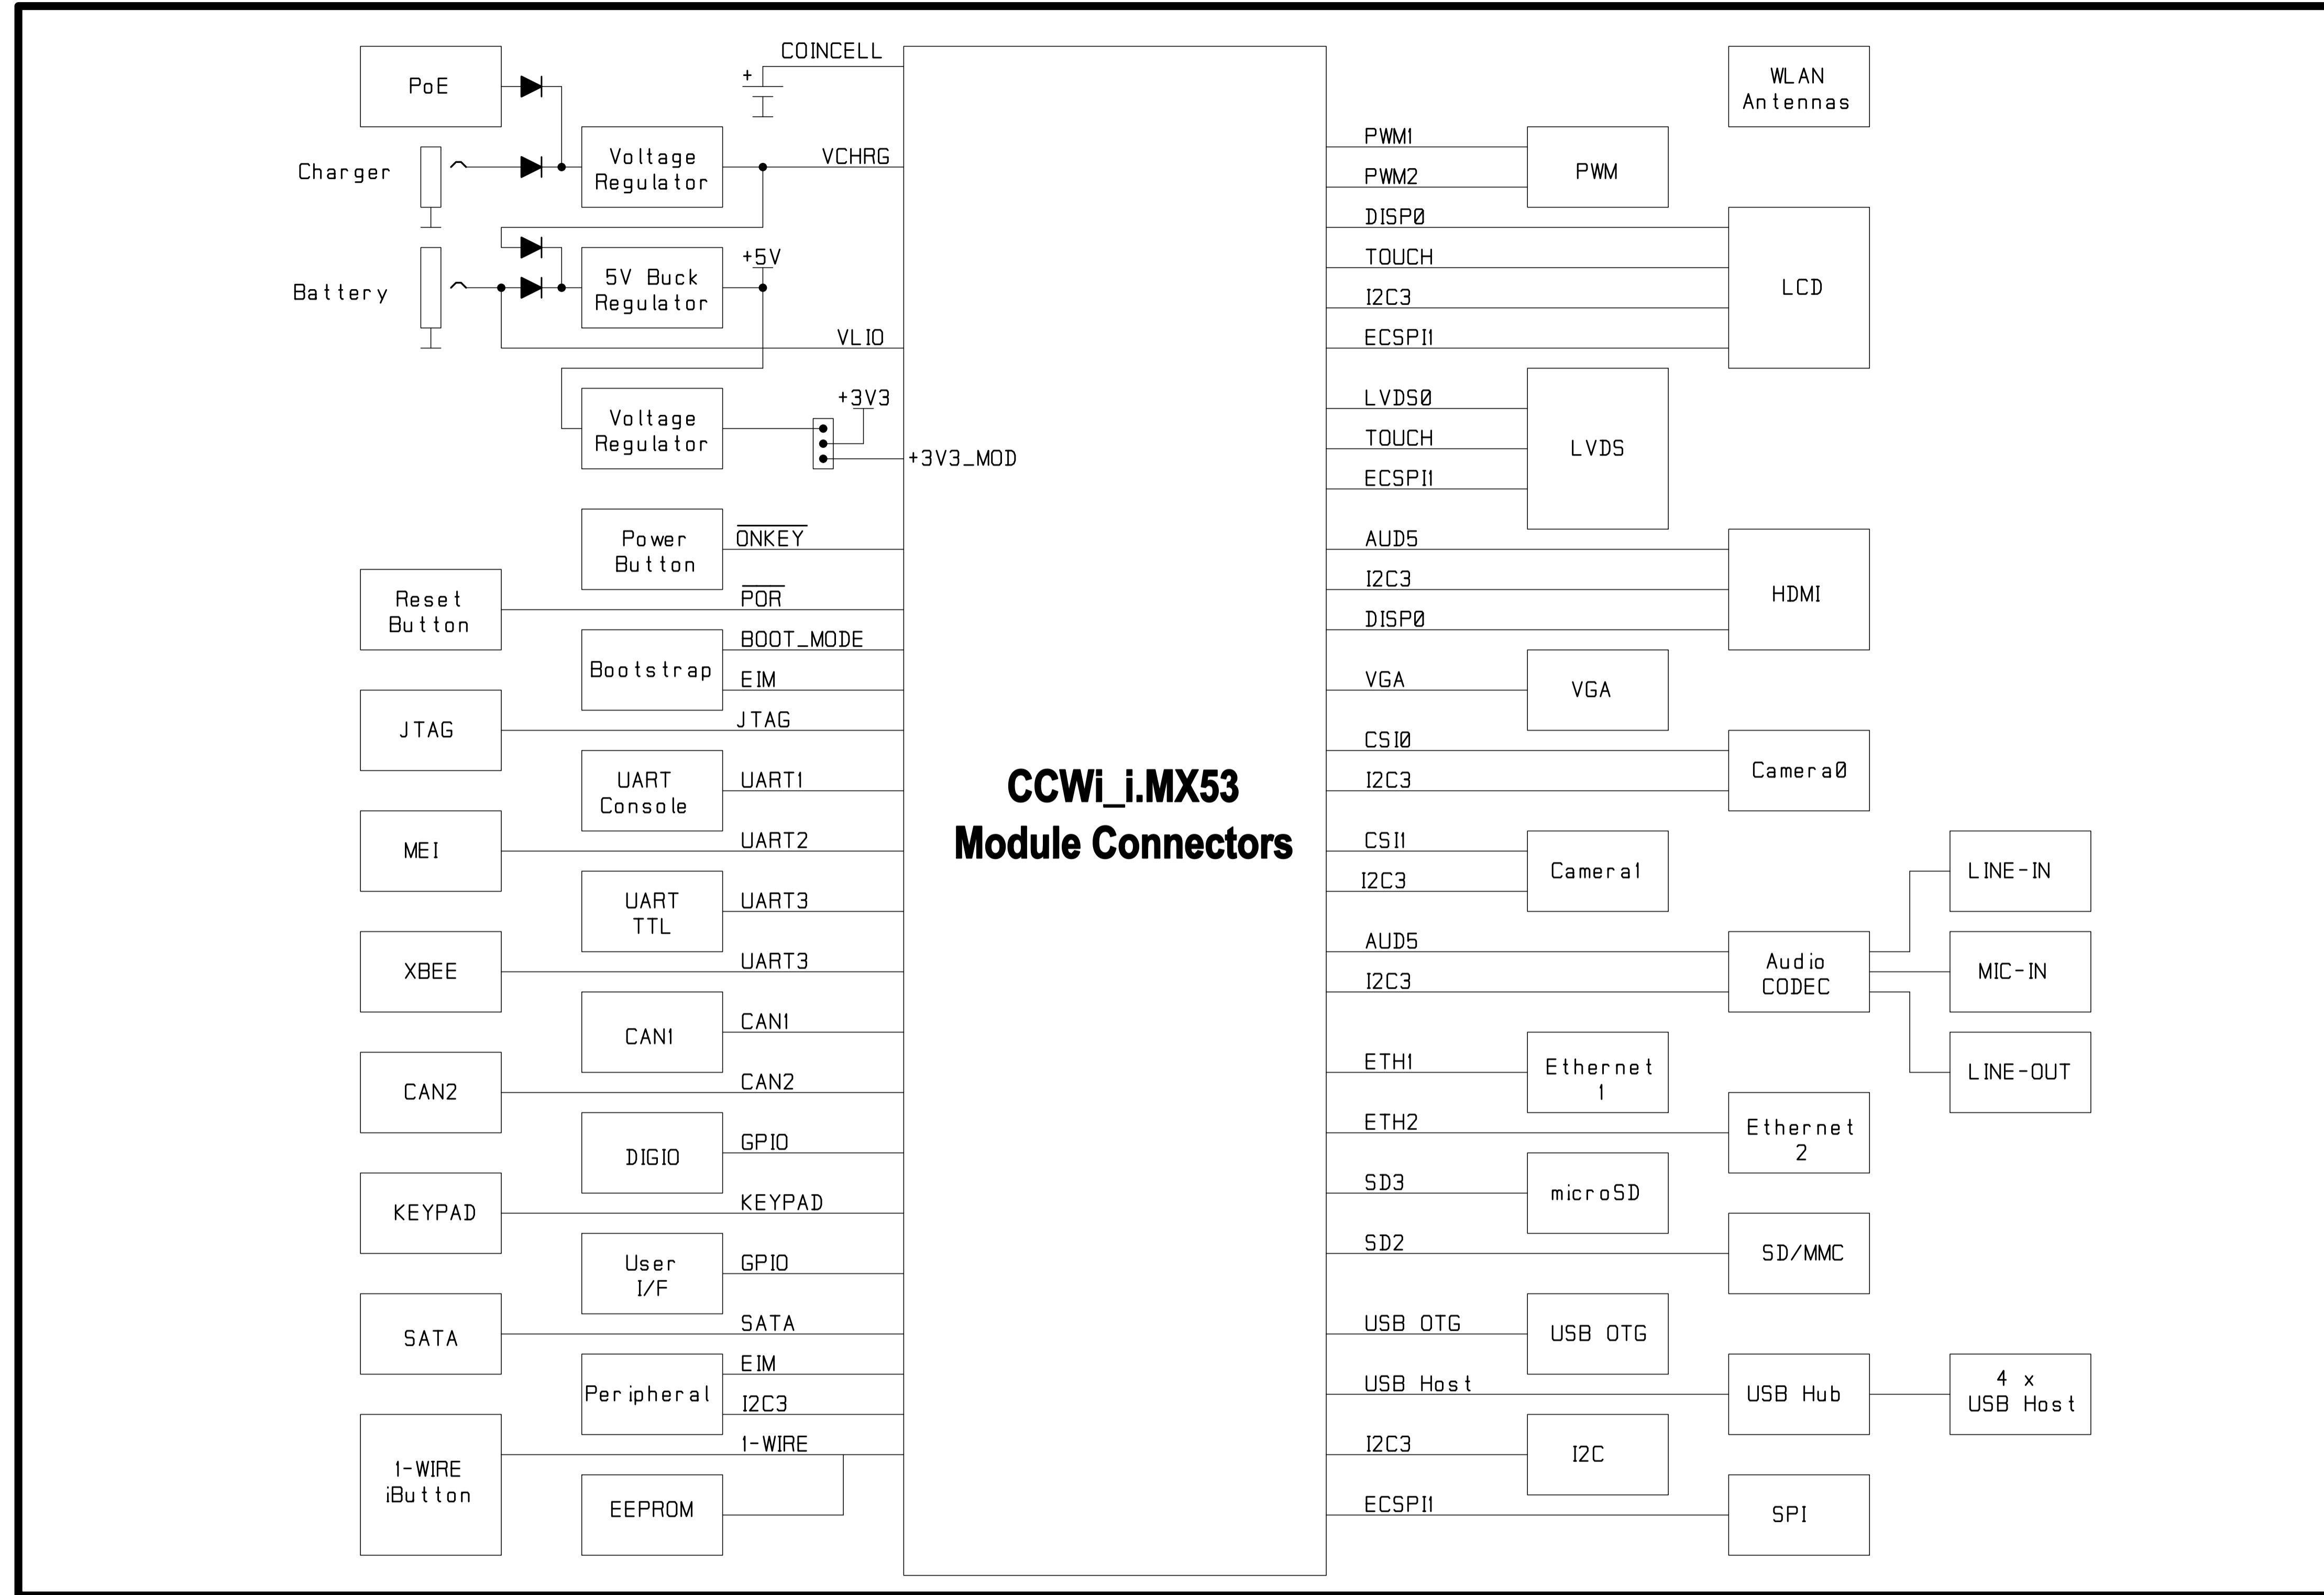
PoE

COINCELL

+

Charger

Voltage Regulator

VCHRG

Battery

5V Buck Regulator

+5V

VLIO

Voltage Regulator

+3V3

+3V3_MOD

Power Button

$\overline{ONKEY}$

Reset Button

$\overline{POR}$

Bootstrap

BOOT_MODE

EIM

JTAG

JTAG

UART Console

UART1

MEI

UART2

UART TTL

UART3

XBEE

UART3

CAN1

CAN1

CAN2

CAN2

DIGIO

GPIO

KEYPAD

KEYPAD

User I/F

GPIO

SATA

SATA

Peripheral

EIM

I2C3

1-WIRE iButton

1-WIRE

EEPROM

CCWi_i.MX53
Module Connectors

WLAN Antennas

PWM1

PWM2

PWM

DISP0

TOUCH

I2C3

ECSPI1

LCD

LVDS0

TOUCH

ECSPI1

LVDS

AUD5

I2C3

DISP0

HDMI

VGA

VGA

CSI0

I2C3

Camera0

CSI1

I2C3

Camera1

LINE-IN

AUD5

I2C3

Audio CODEC

MIC-IN

LINE-OUT

ETH1

Ethernet 1

ETH2

Ethernet 2

SD3

microSD

SD2

SD/MMC

USB OTG

USB OTG

USB Host

USB Hub

4 x USB Host

I2C3

I2C

ECSPI1

SPI